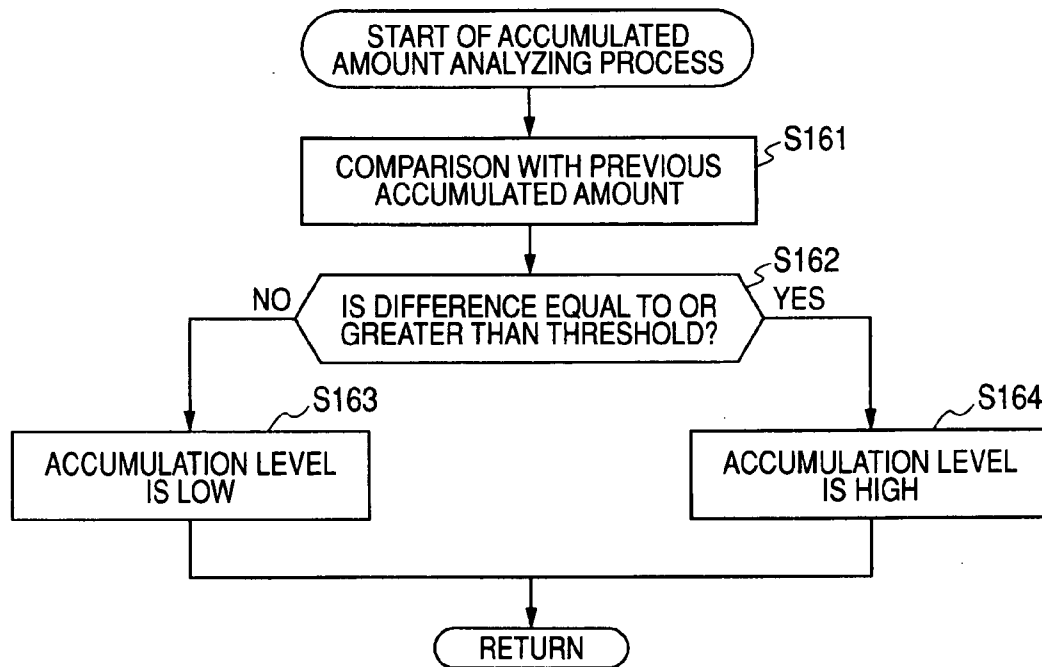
START OF ACCUMULATED AMOUNT ANALYZING PROCESS

S161

COMPARISON WITH PREVIOUS ACCUMULATED AMOUNT

S162

NO

IS DIFFERENCE EQUAL TO OR GREATER THAN THRESHOLD?

YES

S163

ACCUMULATION LEVEL IS LOW

S164

ACCUMULATION LEVEL IS HIGH

RETURN